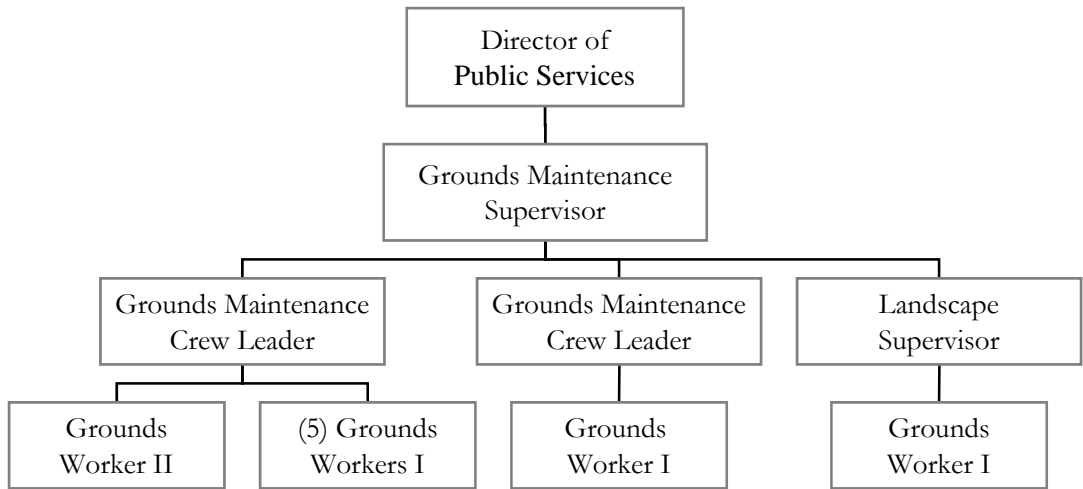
Director of
Public Services

Grounds Maintenance
Supervisor

Grounds Maintenance
Crew Leader

Grounds Maintenance
Crew Leader

Landscape
Supervisor

Grounds
Worker II

(5) Grounds
Workers I

Grounds
Worker I

Grounds
Worker I